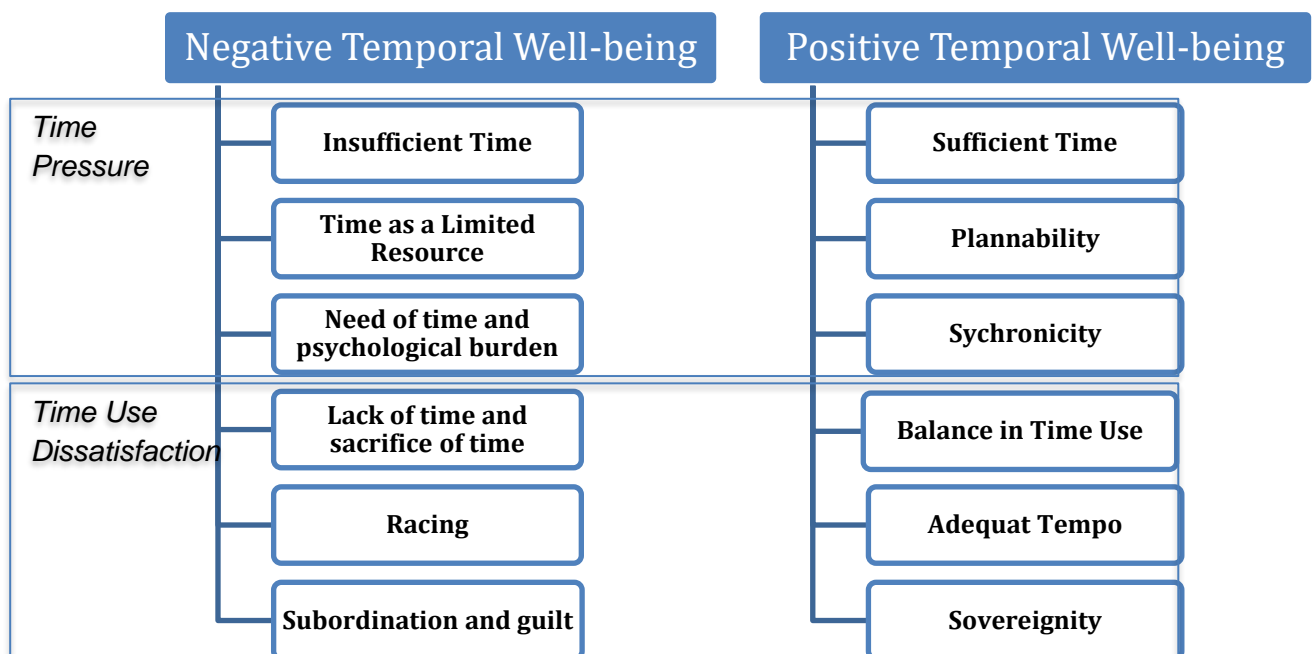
Negative Temporal Well-being

Positive Temporal Well-being

Time Pressure

Insufficient Time

Time as a Limited Resource

Need of time and psychological burden

Sufficient Time

Plannability

Sychronicity

Time Use Dissatisfaction

Lack of time and sacrifice of time

Racing

Subordination and guilt

Balance in Time Use

Adequat Tempo

Sovereignity